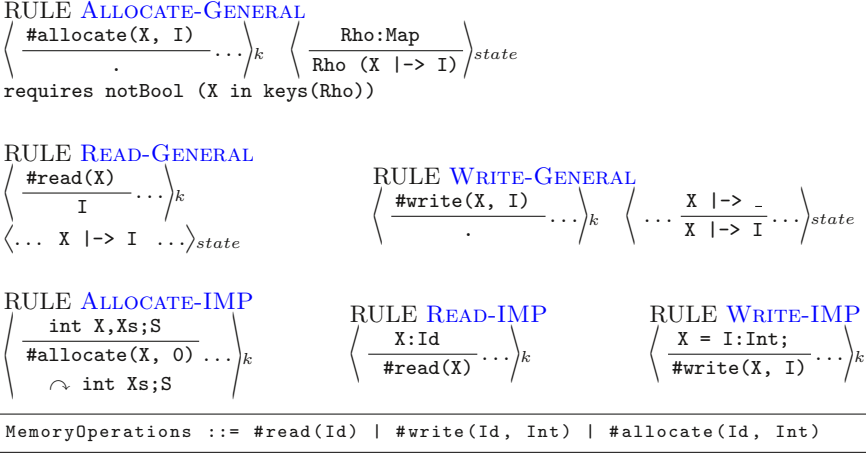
RULE ALLOCATE-GENERAL

$\left\langle \frac{\texttt{\#allocate(X, I)}}{\texttt{.}} \cdots \right\rangle_k$ $\left\langle \frac{\texttt{Rho:Map}}{\texttt{Rho (X |-> I)}} \right\rangle_{state}$

requires notBool (X in keys(Rho))

RULE READ-GENERAL

$\left\langle \frac{\texttt{\#read(X)}}{\texttt{I}} \cdots \right\rangle_k$

$\langle \ldots \texttt{ X |-> I } \ldots \rangle_{state}$

RULE WRITE-GENERAL

$\left\langle \frac{\texttt{\#write(X, I)}}{\texttt{.}} \cdots \right\rangle_k$ $\left\langle \cdots \frac{\texttt{X |-> \_}}{\texttt{X |-> I}} \cdots \right\rangle_{state}$

RULE ALLOCATE-IMP

$\left\langle \frac{\texttt{int X,Xs;S}}{\texttt{\#allocate(X, 0)} \ldots \curvearrowright \texttt{int Xs;S}} \right\rangle_k$

RULE READ-IMP

$\left\langle \frac{\texttt{X:Id}}{\texttt{\#read(X)}} \cdots \right\rangle_k$

RULE WRITE-IMP

$\left\langle \frac{\texttt{X = I:Int;}}{\texttt{\#write(X, I)}} \cdots \right\rangle_k$

MemoryOperations ::= #read(Id) | #write(Id, Int) | #allocate(Id, Int)